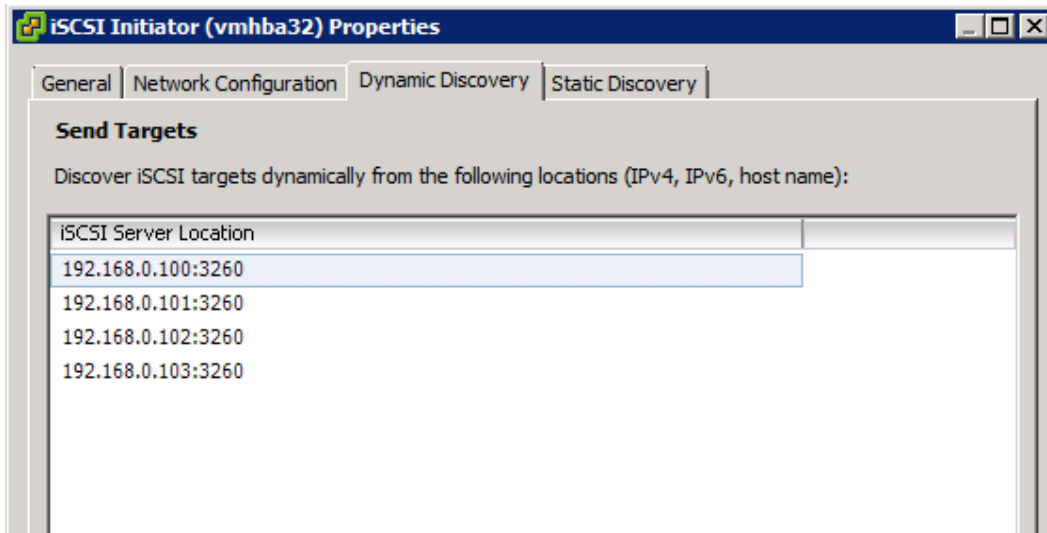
iSCSI Initiator (vmhba32) Properties

General | Network Configuration | Dynamic Discovery | Static Discovery

Send Targets

Discover iSCSI targets dynamically from the following locations (IPv4, IPv6, host name):

| iSCSI Server Location |
|---|
| 192.168.0.100:3260 |
| 192.168.0.101:3260 |
| 192.168.0.102:3260 |
| 192.168.0.103:3260 |